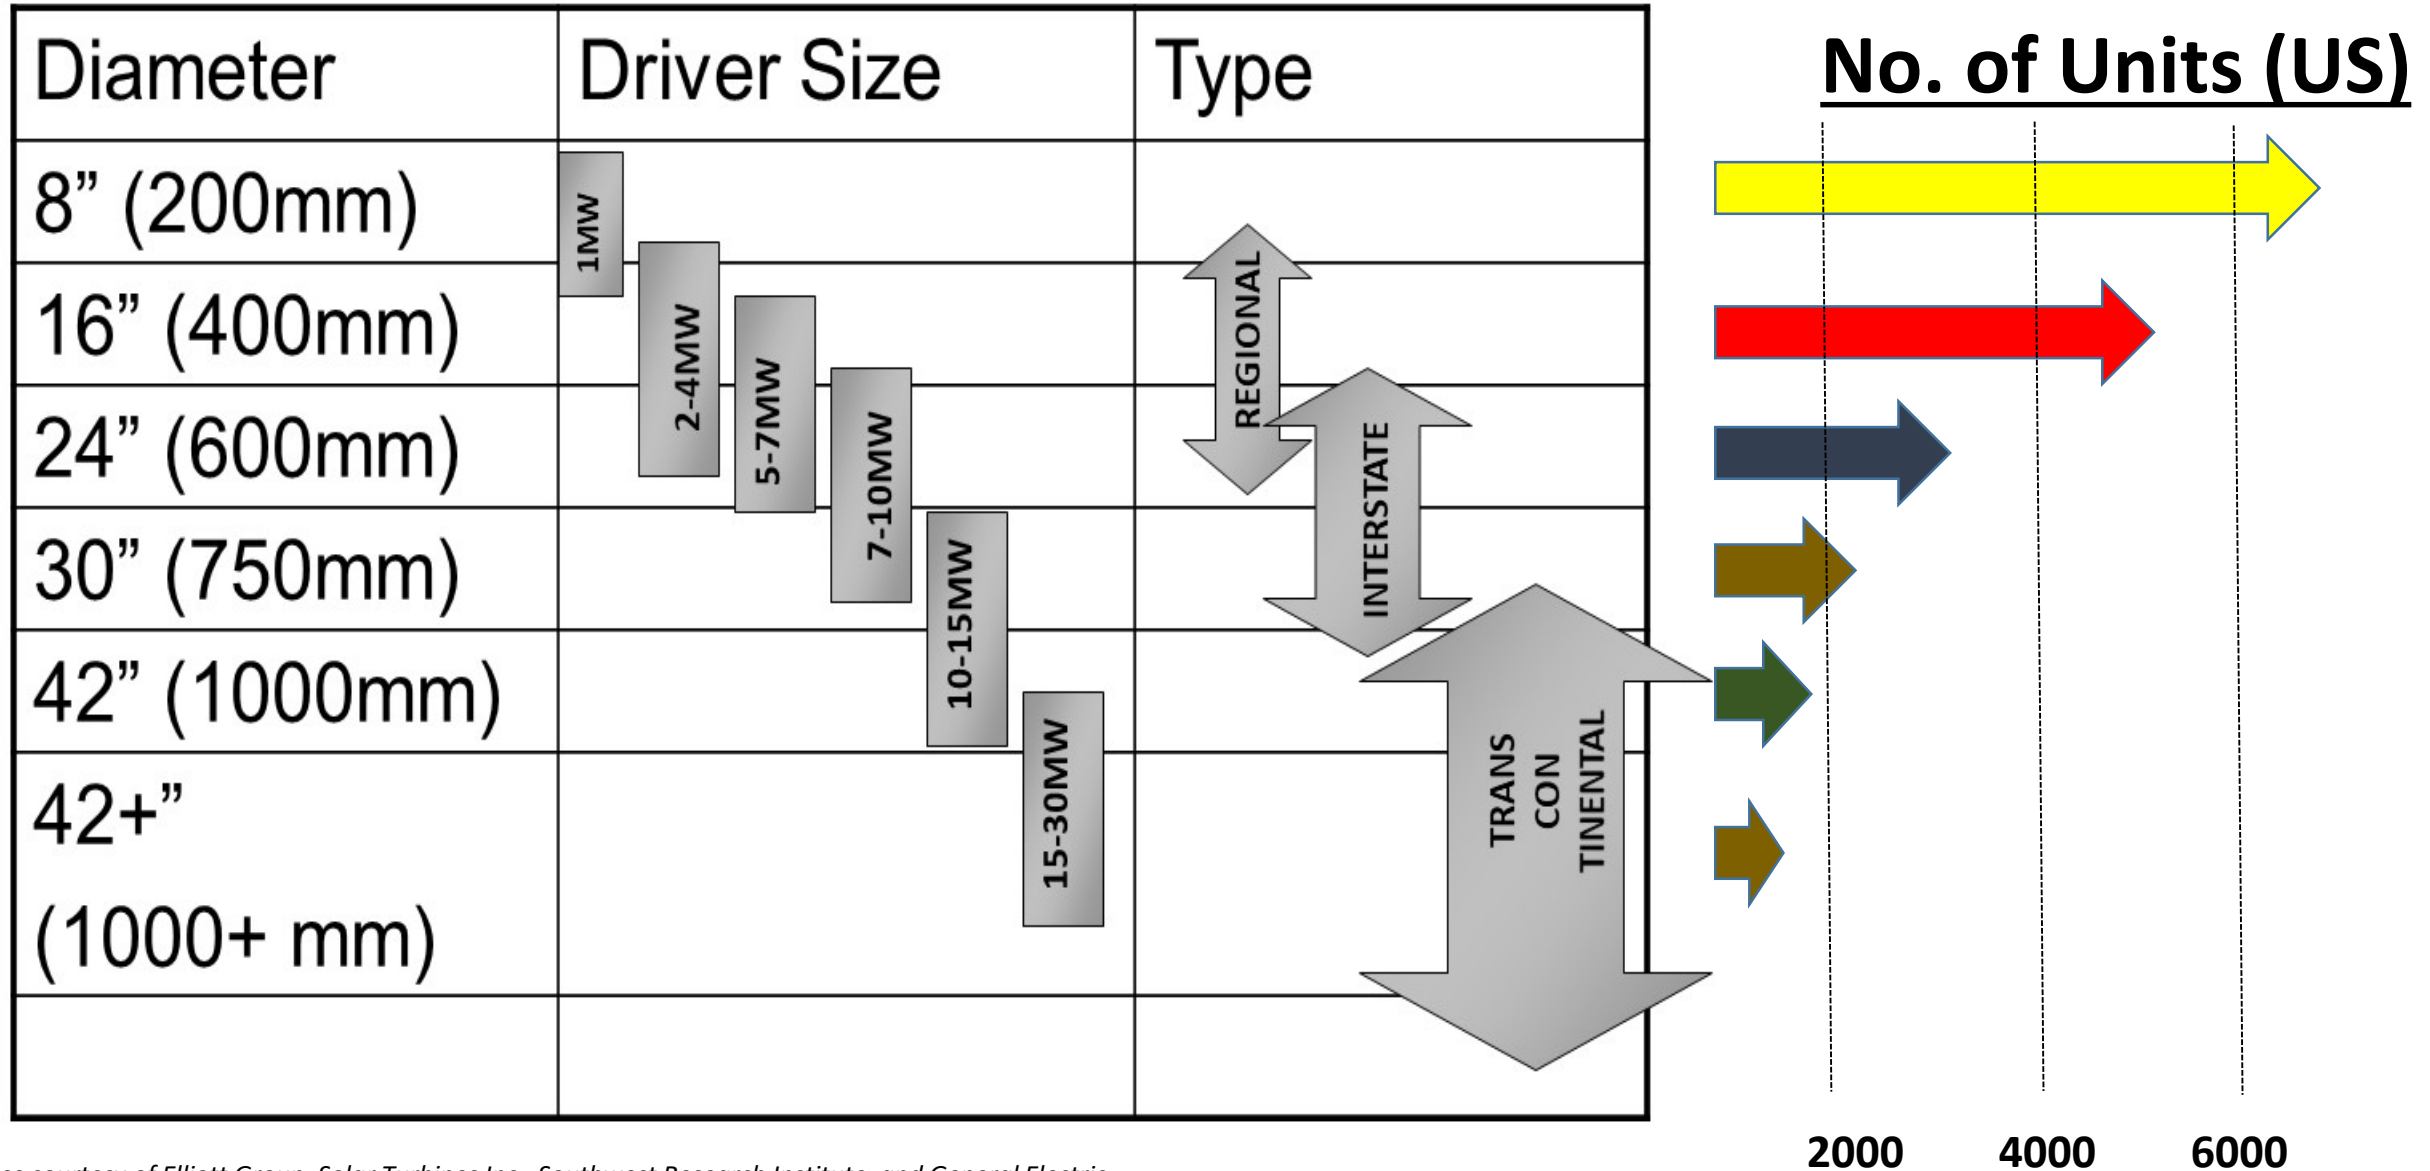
| Diameter | Driver Size | Type |
|---|---|---|
| 8” (200mm) | 1MW | |
| 16” (400mm) | 2-4MW | REGIONAL |
| 24” (600mm) | 5-7MW | |
| 30” (750mm) | 7-10MW | INTERSTATE |
| 42” (1000mm) | 10-15MW | |
| 42+” (1000+ mm) | 15-30MW | TRANS CON TINENTAL |
| | | |

No. of Units (US)

2000 4000 6000

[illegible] courtesy of Elliott Group, Solar Turbines Inc., Southwest Research Institute, and General Electric